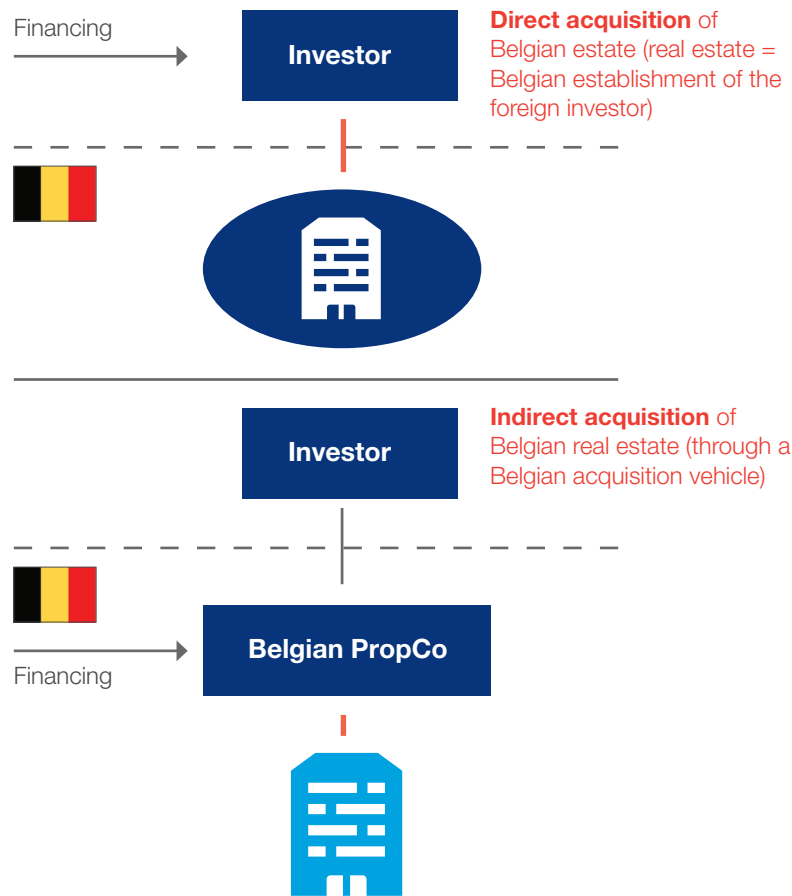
Financing

Investor

Direct acquisition of Belgian estate (real estate = Belgian establishment of the foreign investor)

Investor

Indirect acquisition of Belgian real estate (through a Belgian acquisition vehicle)

Belgian PropCo

Financing